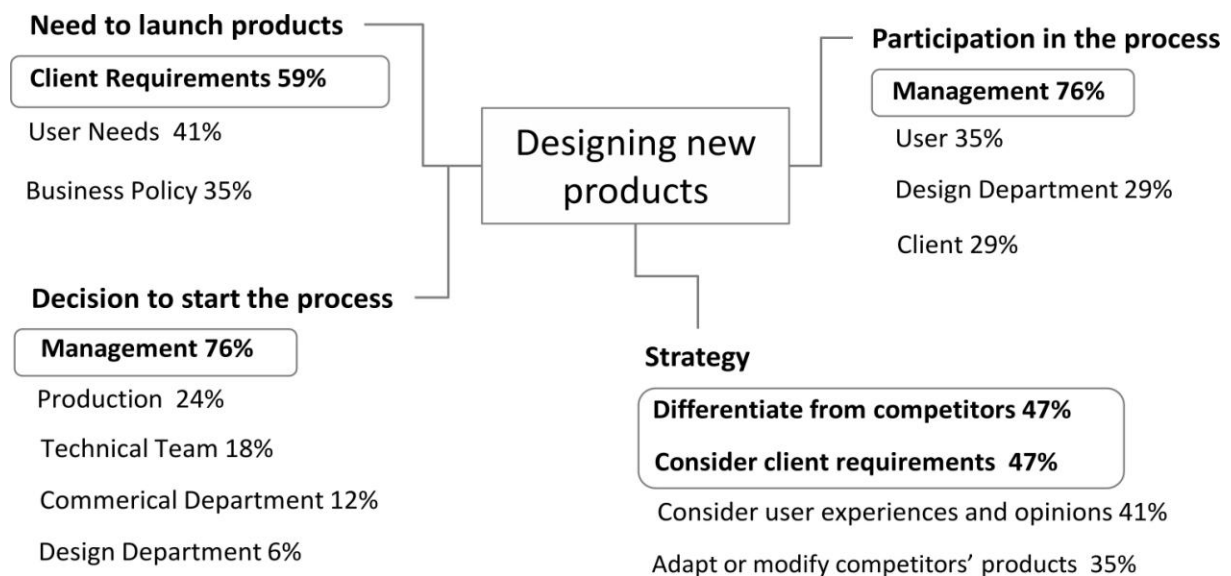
Need to launch products

Client Requirements 59%

User Needs 41%

Business Policy 35%

Designing new products

Participation in the process

Management 76%

User 35%

Design Department 29%

Client 29%

Decision to start the process

Management 76%

Production 24%

Technical Team 18%

Commerical Department 12%

Design Department 6%

Strategy

Differentiate from competitors 47%

Consider client requirements 47%

Consider user experiences and opinions 41%

Adapt or modify competitors' products 35%